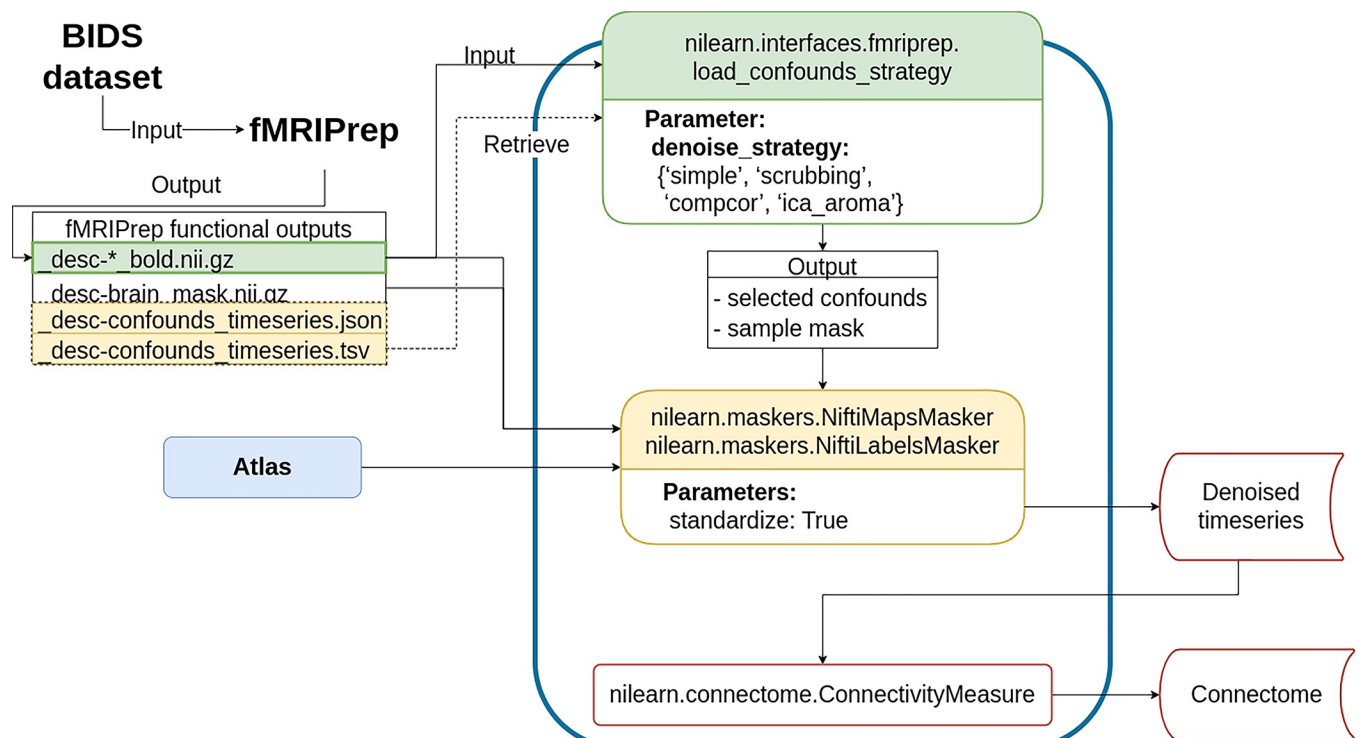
BIDS dataset

Input

fMRIPrep

Output

fMRIPrep functional outputs
_desc-*_bold.nii.gz
_desc-brain_mask.nii.gz
_desc-confounds_timeseries.json
_desc-confounds_timeseries.tsv

Input

Retrieve

nilearn.interfaces.fmriprep.
load_confounds_strategy

Parameter:
denoise_strategy:
{'simple', 'scrubbing', 'compcor', 'ica_aroma'}

Output
- selected confounds
- sample mask

Atlas

nilearn.maskers.NiftiMapsMasker
nilearn.maskers.NiftiLabelsMasker

Parameters:
standardize: True

Denoised timeseries

nilearn.connectome.ConnectivityMeasure

Connectome